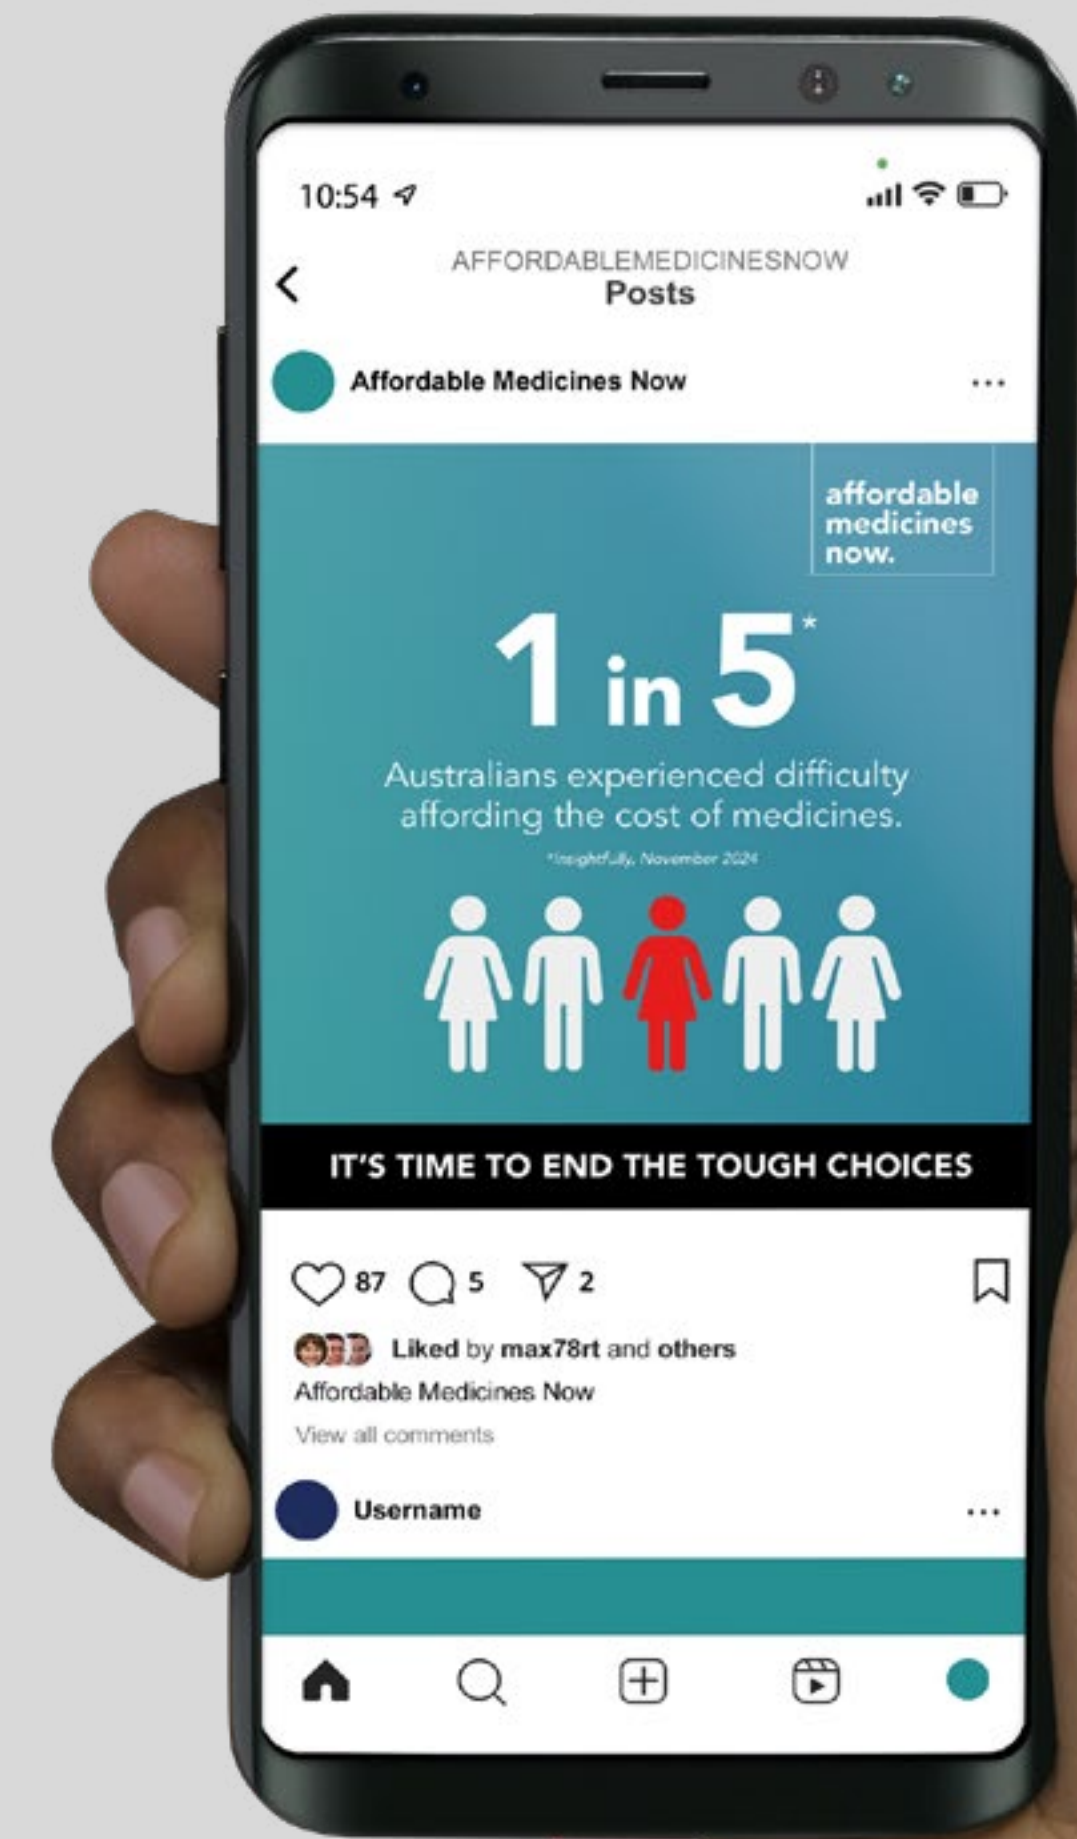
10:54

AFFORDABLEMEDICINESNOW
Posts

Affordable Medicines Now

...

affordable medicines now.

1 in 5*

Australians experienced difficulty affording the cost of medicines.

*Insightfully, November 2024

IT'S TIME TO END THE TOUGH CHOICES

87 5 2

Liked by max78rt and others

Affordable Medicines Now

View all comments

Username

...